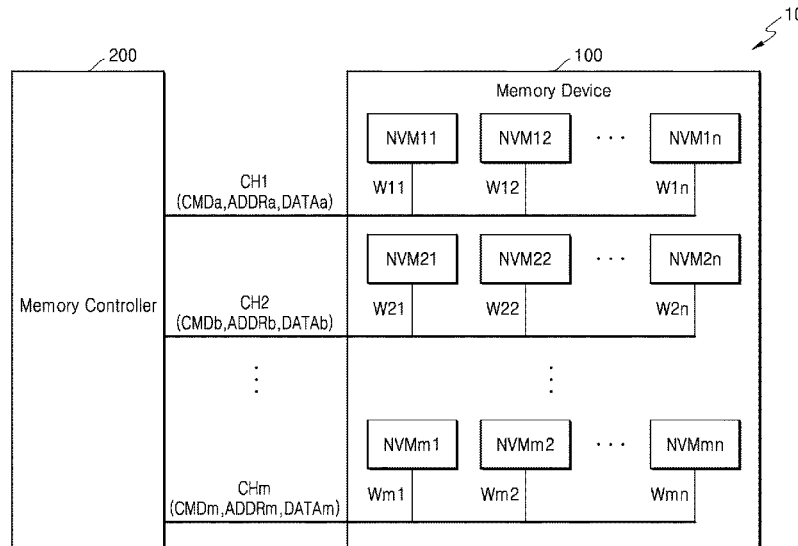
10

200

100

Memory Device

NVM11

NVM12

· · ·

NVM1n

CH1
(CMDa,ADDRa,DATAa)

W11

W12

W1n

NVM21

NVM22

· · ·

NVM2n

Memory Controller

CH2
(CMDb,ADDRb,DATAb)

W21

W22

W2n

⋮

⋮

NVMm1

NVMm2

· · ·

NVMmn

CHm
(CMDm,ADDRm,DATAm)

Wm1

Wm2

Wmn